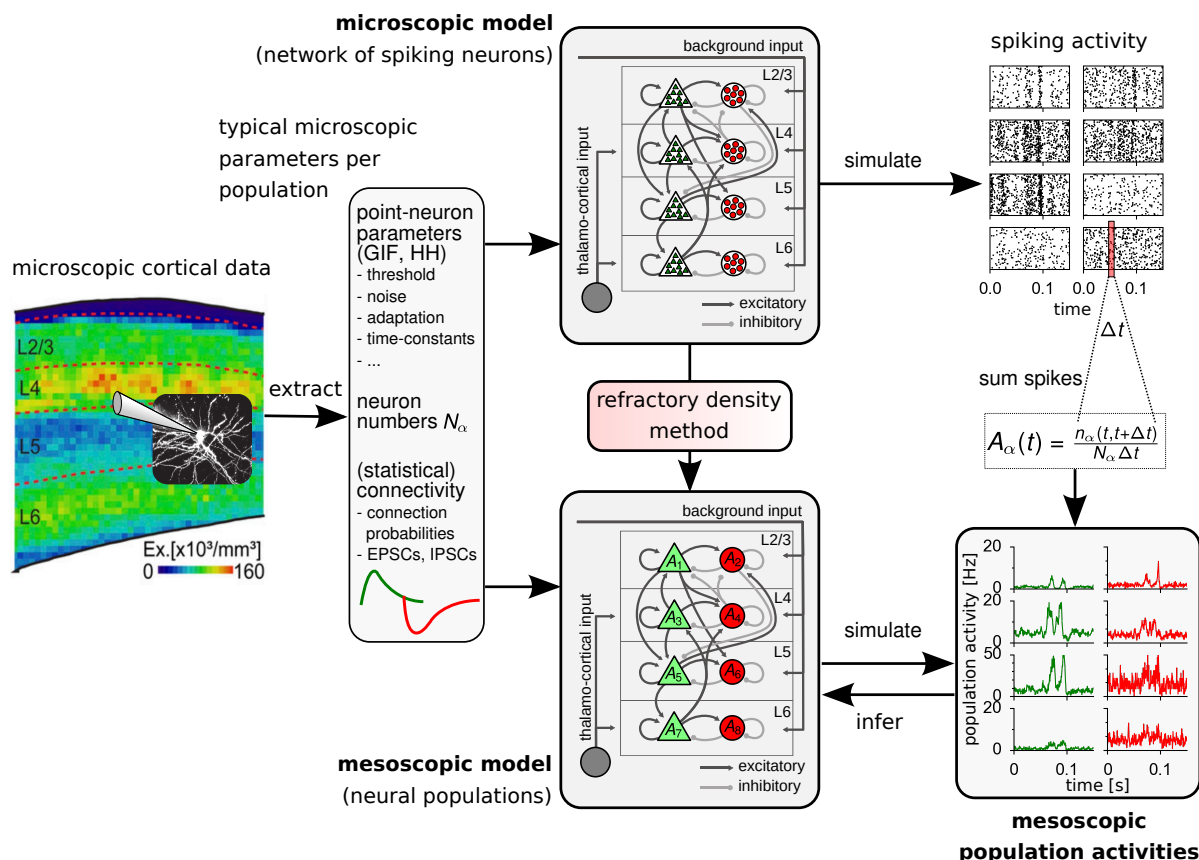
microscopic model
(network of spiking neurons)

background input

L2/3
L4
L5
L6

thalamo-cortical input

excitatory
inhibitory

spiking activity

0.0 0.1 0.0 0.1
time

$\Delta t$

simulate

typical microscopic parameters per population

microscopic cortical data

L2/3
L4
L5
L6

Ex.[x10³/mm³]
0 160

extract

point-neuron parameters (GIF, HH)
- threshold
- noise
- adaptation
- time-constants
- ...

neuron numbers $N_\alpha$

(statistical) connectivity
- connection probabilities
- EPSCs, IPSCs

refractory density method

sum spikes

$A_\alpha(t) = \frac{n_\alpha(t,t+\Delta t)}{N_\alpha \Delta t}$

background input

L2/3
L4
L5
L6

$A_1$ $A_2$ $A_3$ $A_4$ $A_5$ $A_6$ $A_7$ $A_8$

thalamo-cortical input

excitatory
inhibitory

simulate

infer

mesoscopic model
(neural populations)

population activity [Hz]
20
0
20
0
50
0
20
0
0 0.1 0 0.1
time [s]

mesoscopic population activities